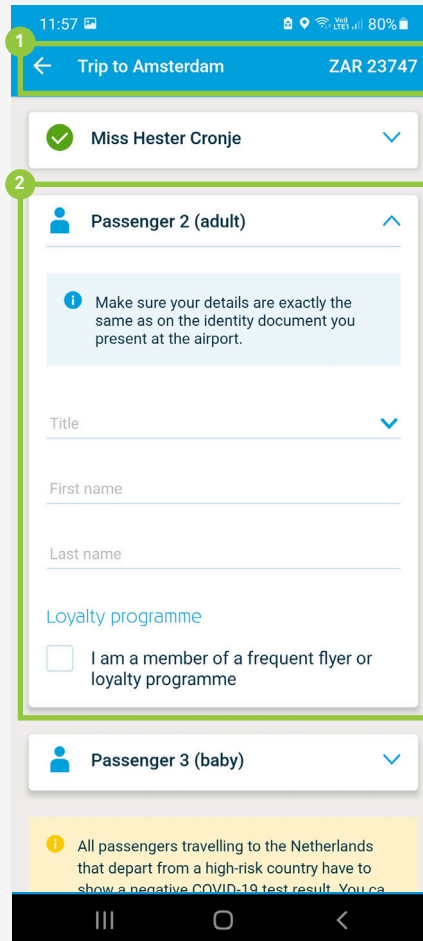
11:57

Vo) LTE1 80%

1

Trip to Amsterdam ZAR 23747

Miss Hester Cronje

2

Passenger 2 (adult)

Make sure your details are exactly the same as on the identity document you present at the airport.

Title

First name

Last name

Loyalty programme

I am a member of a frequent flyer or loyalty programme

Passenger 3 (baby)

All passengers travelling to the Netherlands that depart from a high-risk country have to show a negative COVID-19 test result. You ca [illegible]